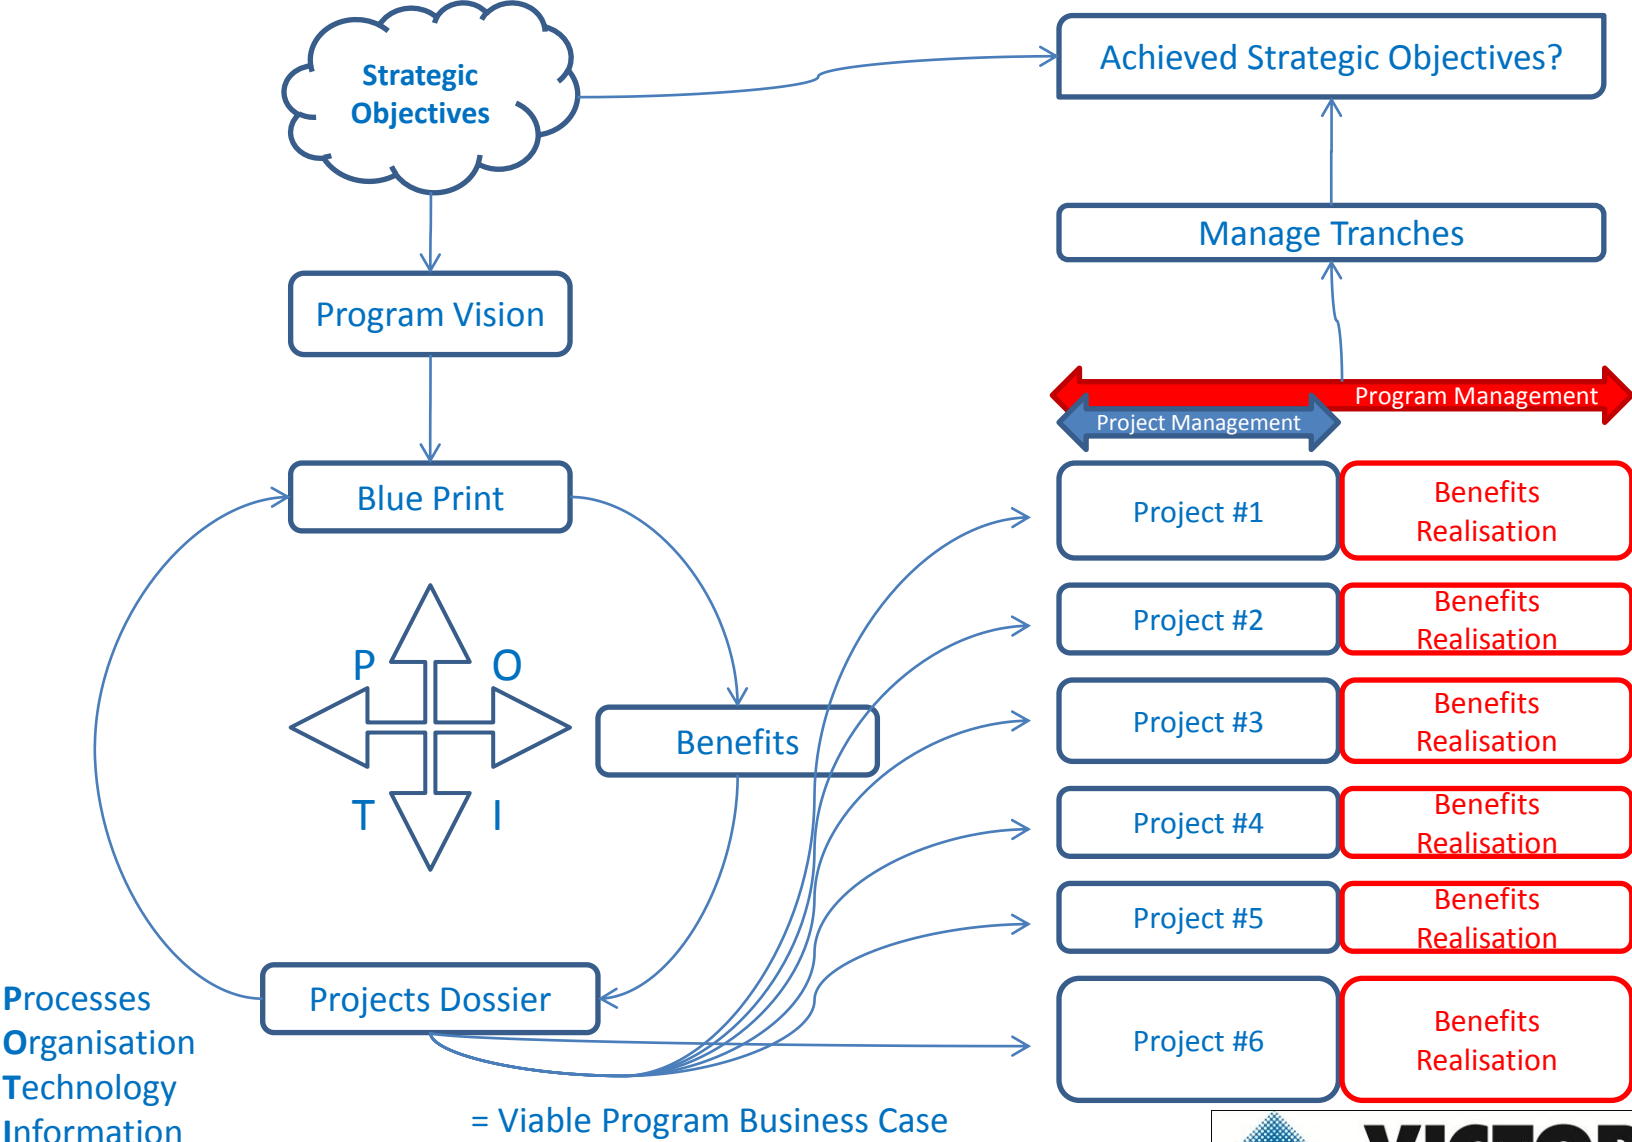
Strategic Objectives

Achieved Strategic Objectives?

Manage Tranches

Program Vision

Program Management

Project Management

Blue Print

Project #1

Benefits Realisation

Project #2

Benefits Realisation

P

O

Project #3

Benefits Realisation

Benefits

T

I

Project #4

Benefits Realisation

Project #5

Benefits Realisation

Projects Dossier

Project #6

Benefits Realisation

Processes
Organisation
Technology
Information

= Viable Program Business Case

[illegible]